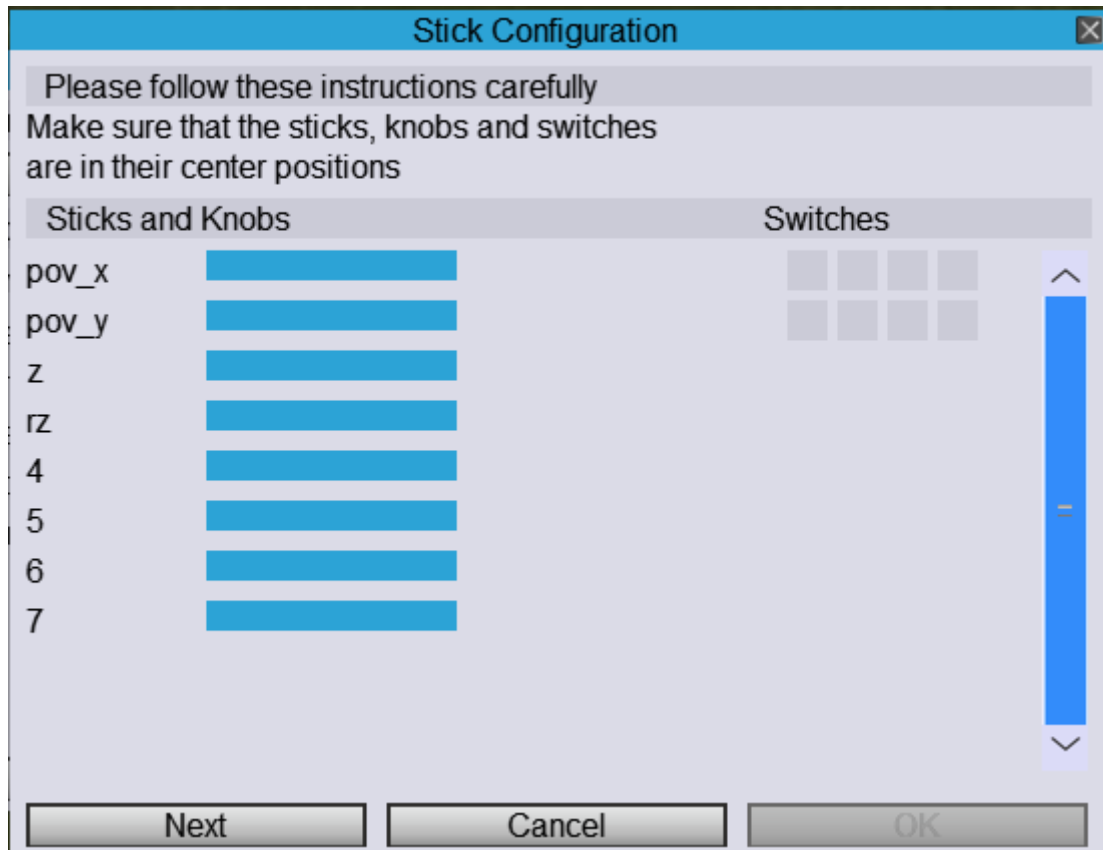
Stick Configuration

Please follow these instructions carefully

Make sure that the sticks, knobs and switches are in their center positions

Sticks and Knobs

Switches

pov_x
pov_y
z
rz
4
5
6
7

Next
Cancel
OK